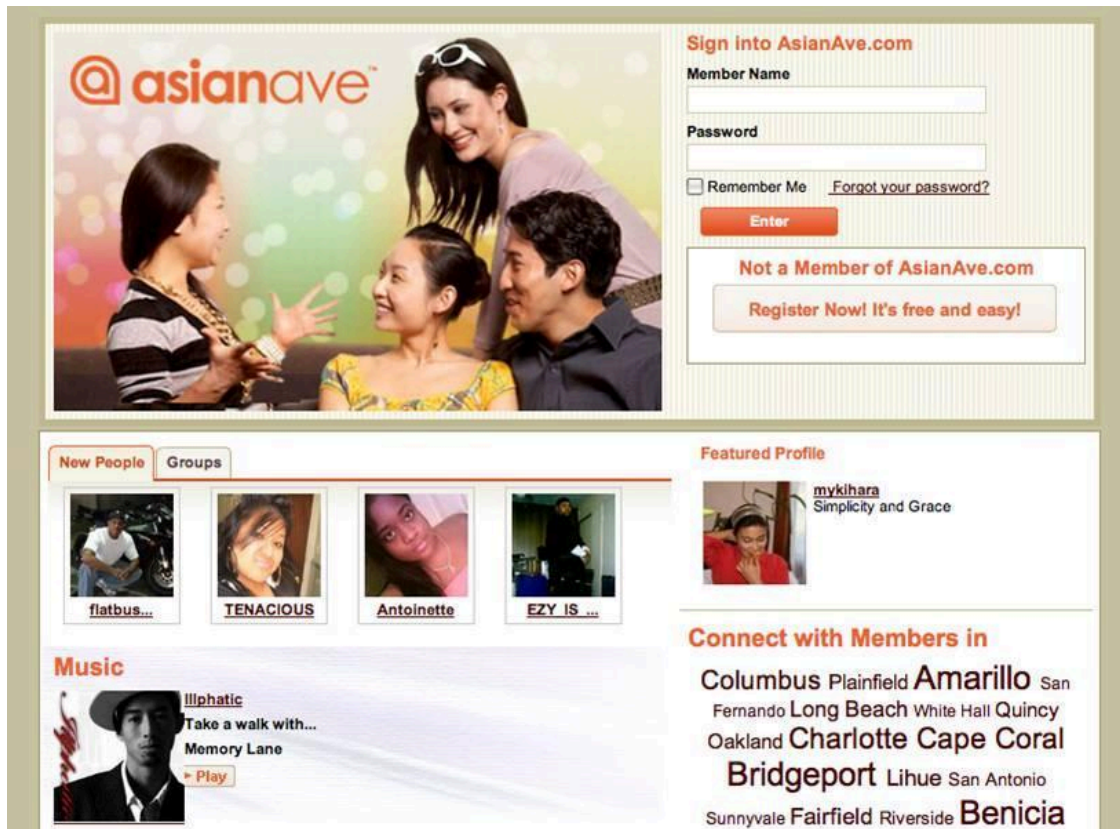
asianave™

Sign into AsianAve.com

Member Name

Password

Remember Me Forgot your password?

Enter

Not a Member of AsianAve.com

Register Now! It's free and easy!

New People Groups

flatbus...

TENACIOUS

Antoinette

EZY IS ...

Featured Profile

mykihara
Simplicity and Grace

Music

Illphatic
Take a walk with...
Memory Lane
▸ Play

Connect with Members in

Columbus Plainfield Amarillo San Fernando Long Beach White Hall Quincy Oakland Charlotte Cape Coral Bridgeport Lihue San Antonio Sunnyvale Fairfield Riverside Benicia